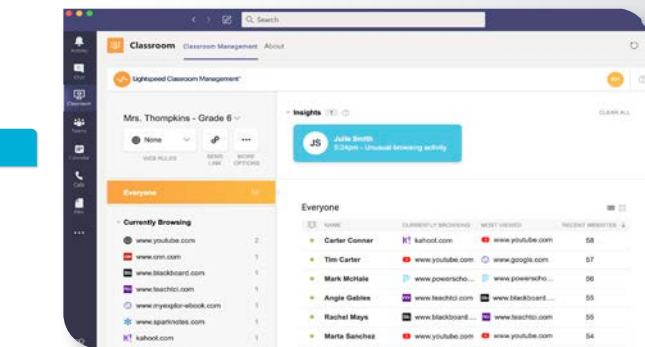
Search

Activity
Chat
Classroom
Teams
Calendar
Calls
Files

Classroom Classroom Management About

Lightspeed Classroom Management

Mrs. Thompkins - Grade 6

None

WEB RULES SEND LINK MORE OPTIONS

Everyone

Currently Browsing

www.youtube.com 2
www.cnn.com 1
www.blackboard.com 1
www.teachtci.com 1
www.myexplor-ebook.com 1
www.sparknotes.com 1
kahoot.com 1

Insights 1

CLEAR ALL

JS Julie Smith 5:24pm - Unusual browsing activity

Everyone

| NAME | CURRENTLY BROWSING | MOST VIEWED | RECENT WEBSITES |
|---|---|---|---|
| Carter Conner | kahoot.com | www.youtube.com | 58 |
| Tim Carter | www.youtube.com | www.google.com | 57 |
| Mark McHale | www.powerscho... | www.powerscho... | 56 |
| Angie Gables | www.teachtci.com | www.blackboard... | 55 |
| Rachel Mays | www.blackboard... | www.teachtci.com | 55 |
| Marta Sanchez | www.youtube.com | www.youtube.com | 54 |